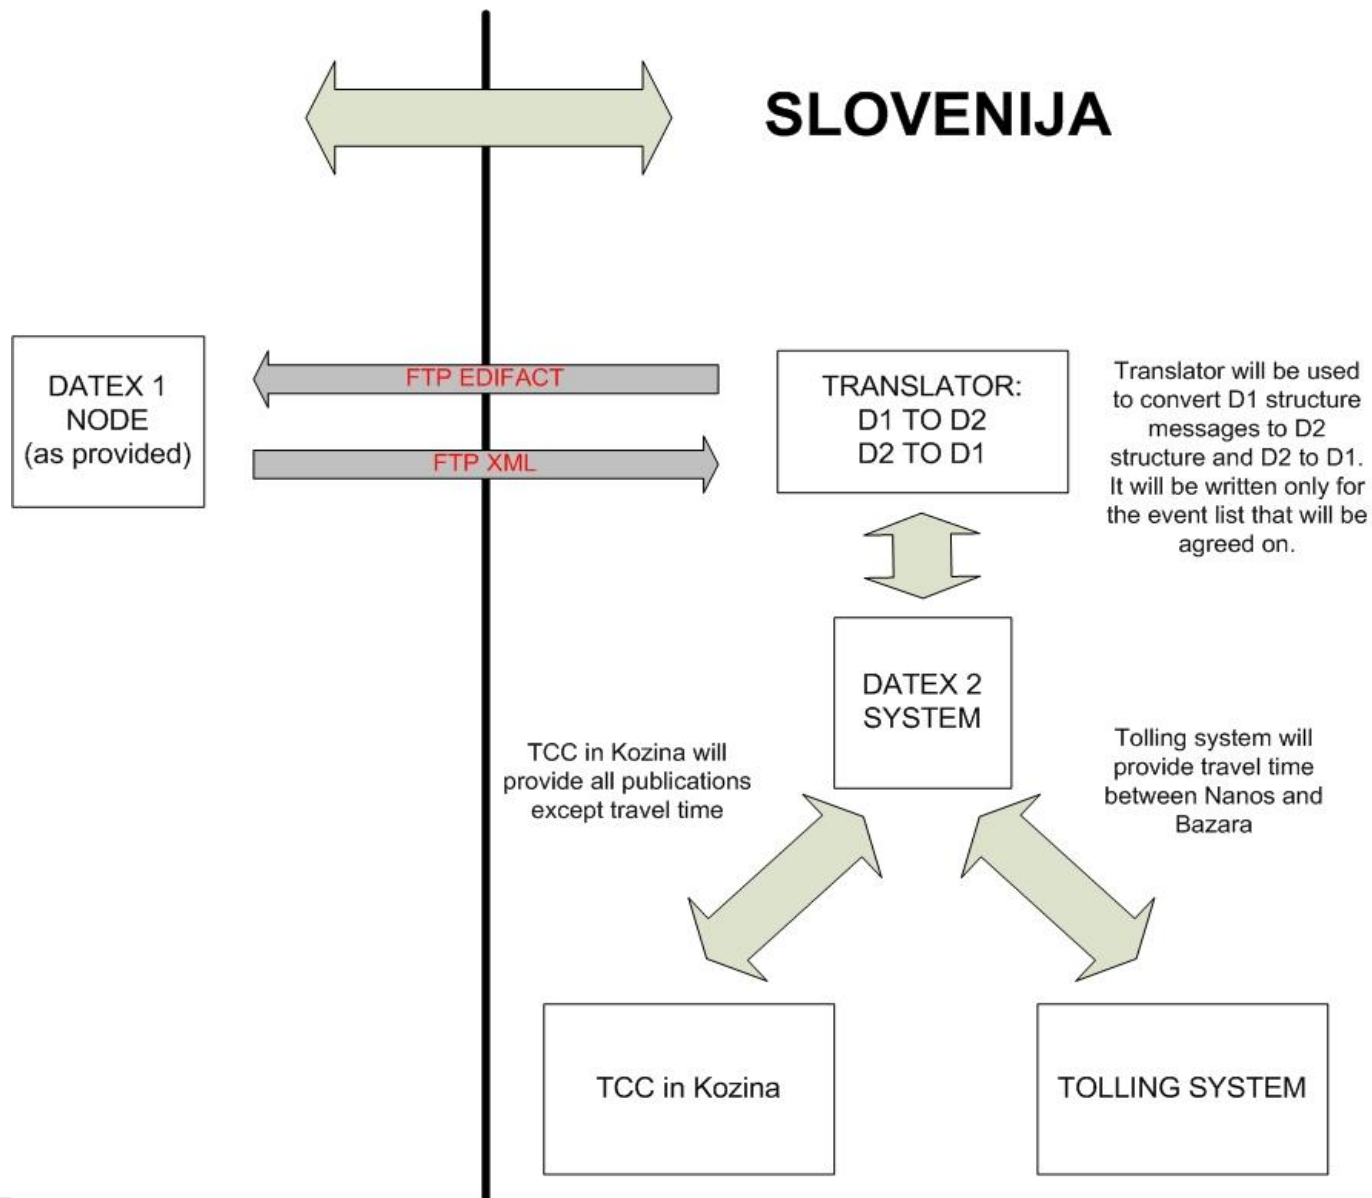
SLOVENIJA

DATEX 1
NODE
(as provided)

FTP EDIFACT

FTP XML

TRANSLATOR:
D1 TO D2
D2 TO D1

Translator will be used to convert D1 structure messages to D2 structure and D2 to D1. It will be written only for the event list that will be agreed on.

DATEX 2
SYSTEM

TCC in Kozina will provide all publications except travel time

Tolling system will provide travel time between Nanos and Bazara

TCC in Kozina

TOLLING SYSTEM